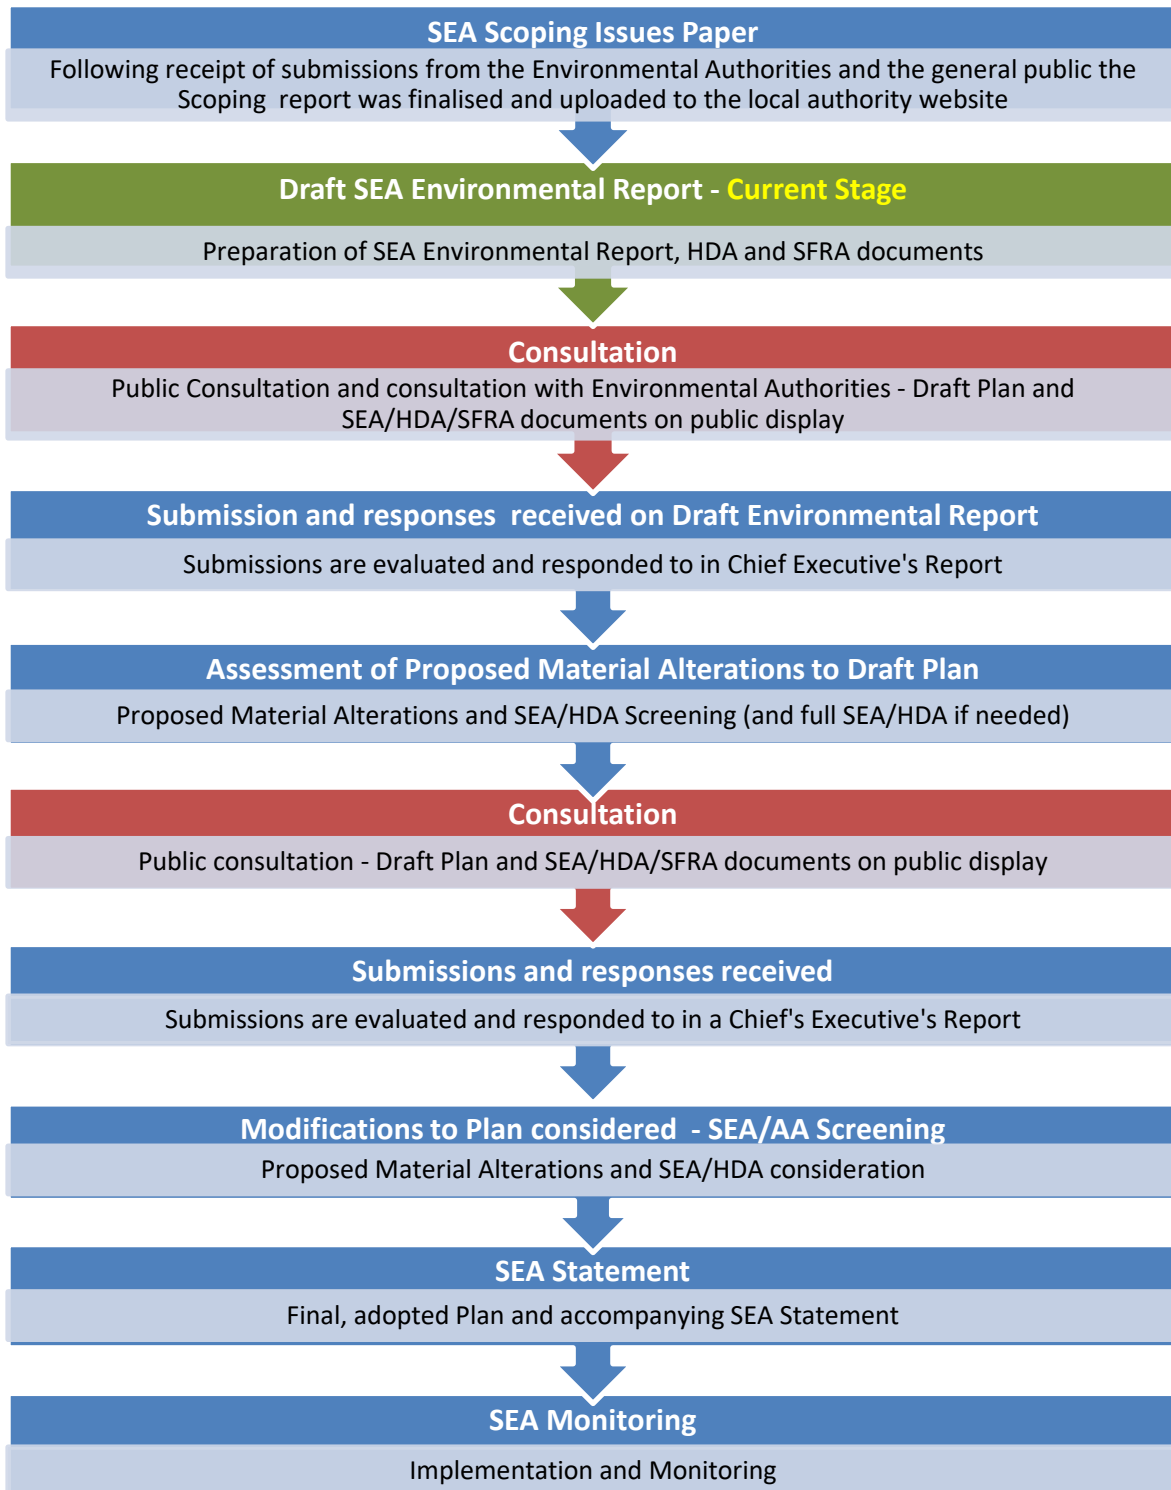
SEA Scoping Issues Paper

Following receipt of submissions from the Environmental Authorities and the general public the Scoping report was finalised and uploaded to the local authority website

Draft SEA Environmental Report - Current Stage

Preparation of SEA Environmental Report, HDA and SFRA documents

Consultation

Public Consultation and consultation with Environmental Authorities - Draft Plan and SEA/HDA/SFRA documents on public display

Submission and responses received on Draft Environmental Report

Submissions are evaluated and responded to in Chief Executive's Report

Assessment of Proposed Material Alterations to Draft Plan

Proposed Material Alterations and SEA/HDA Screening (and full SEA/HDA if needed)

Consultation

Public consultation - Draft Plan and SEA/HDA/SFRA documents on public display

Submissions and responses received

Submissions are evaluated and responded to in a Chief's Executive's Report

Modifications to Plan considered - SEA/AA Screening

Proposed Material Alterations and SEA/HDA consideration

SEA Statement

Final, adopted Plan and accompanying SEA Statement

SEA Monitoring

Implementation and Monitoring